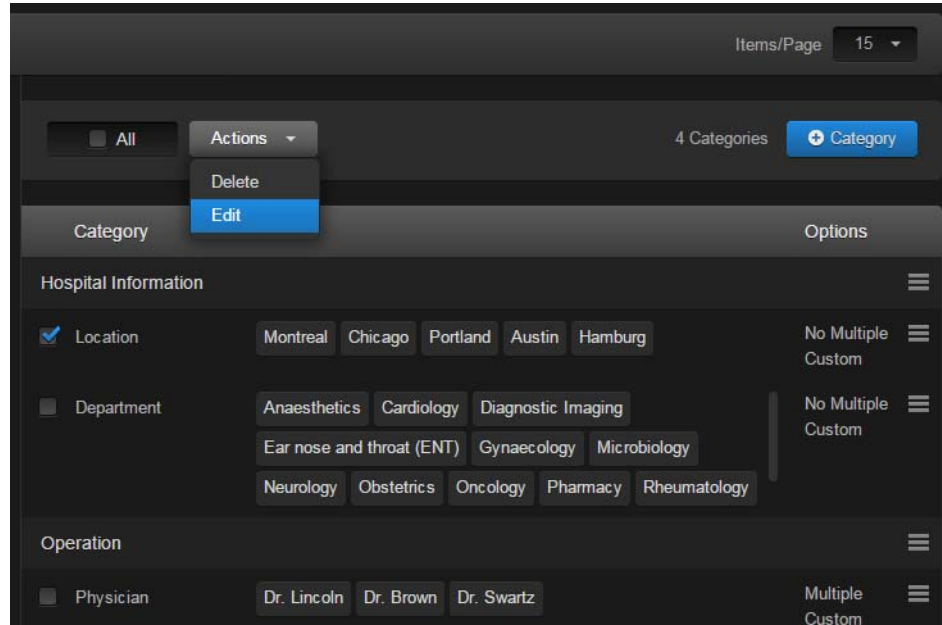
Items/Page 15

All

Actions

Delete

Edit

4 Categories

Category

Category

Options

Hospital Information

Location

Montreal Chicago Portland Austin Hamburg

No Multiple Custom

Department

Anaesthetics Cardiology Diagnostic Imaging Ear nose and throat (ENT) Gynaecology Microbiology Neurology Obstetrics Oncology Pharmacy Rheumatology

No Multiple Custom

Operation

Physician

Dr. Lincoln Dr. Brown Dr. Swartz

Multiple Custom